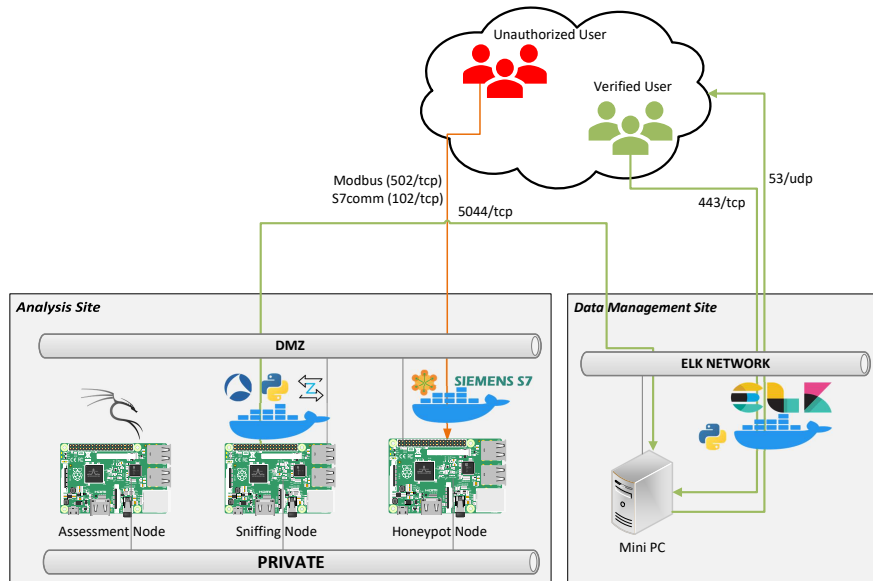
Unauthorized User

Verified User

Modbus (502/tcp)
S7comm (102/tcp)

5044/tcp

443/tcp

53/udp

Analysis Site

DMZ

SIEMENS S7

Assessment Node

Sniffing Node

Honeypot Node

PRIVATE

Data Management Site

ELK NETWORK

Mini PC